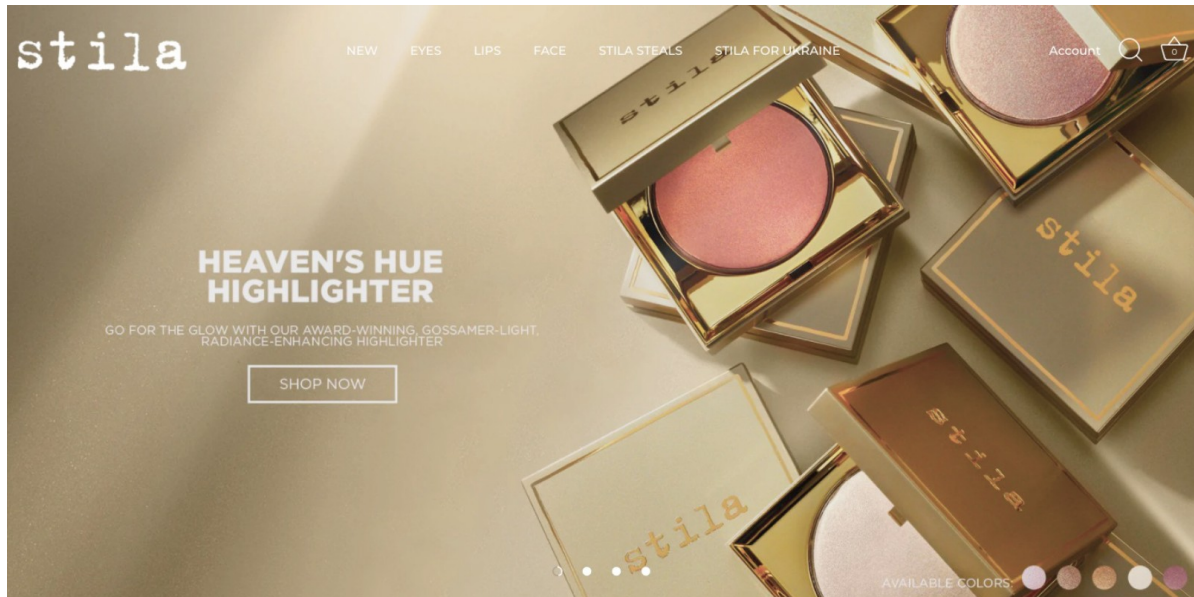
stila

NEW EYES LIPS FACE STILA STEALS STILA FOR UKRAINE

Account 0

stila

HEAVEN'S HUE HIGHLIGHTER

GO FOR THE GLOW WITH OUR AWARD-WINNING, GOSSAMER-LIGHT, RADIANCE-ENHANCING HIGHLIGHTER

SHOP NOW

stila

stila

stila

AVAILABLE COLORS